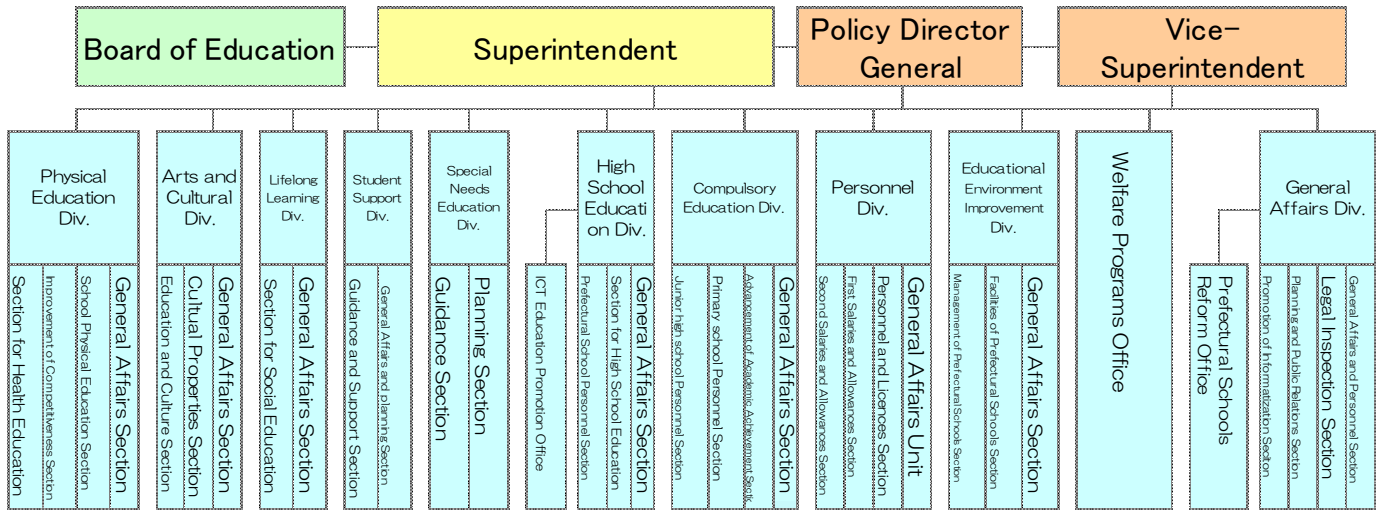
Board of Education

Superintendent

Policy Director General

Vice-Superintendent

Physical Education Div.

General Affairs Section
School Physical Education Section
Improvement of Competitiveness Section
Section for Health Education

Arts and Cultural Div.

General Affairs Section
Cultural Properties Section
Education and Culture Section

Lifelong Learning Div.

General Affairs Section
Section for Social Education

Student Support Div.

General Affairs and planning Section
Guidance and Support Section

Special Needs Education Div.

Planning Section
Guidance Section

High School Education Div.

General Affairs Section
Section for High School Education
Prefectural School Personnel Section

ICT Education Promotion Office

Compulsory Education Div.

General Affairs Section
Advancement of Academic Achievement Section
Primary school Personnel Section
Junior high school Personnel Section

Personnel Div.

General Affairs Unit
Personnel and Licences Section
First Salaries and Allowances Section
Second Salaries and Allowances Section

Educational Environment Improvement Div.

General Affairs Section
Facilities of Prefectural Schools Section
Management of Prefectural Schools Section

Welfare Programs Office

General Affairs Div.

General Affairs and Personnel Section
Legal Inspection Section
Planning and Public Relations Section
Promotion of Informatization Section

Prefectural Schools Reform Office